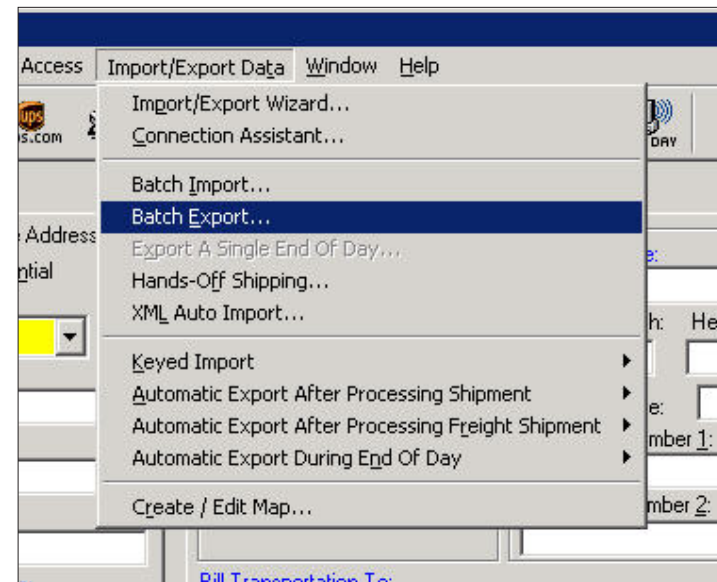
Access Import/Export Data Window Help

Import/Export Wizard...
Connection Assistant...
Batch Import...
Batch Export...
Export A Single End Of Day...
Hands-Off Shipping...
XML Auto Import...
Keyed Import
Automatic Export After Processing Shipment
Automatic Export After Processing Freight Shipment
Automatic Export During End Of Day
Create / Edit Map...

ups
s.com
DAY
e Address
ntial
e:
h: He
e:
mber 1:
mber 2:
Bill Transportation To: